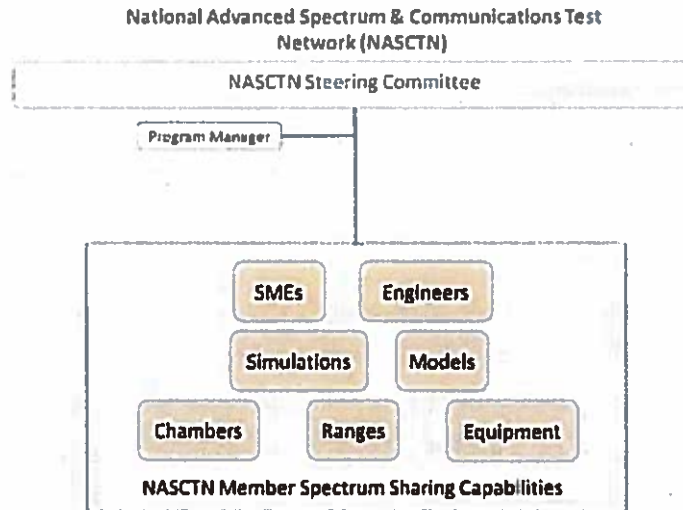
National Advanced Spectrum & Communications Test Network (NASCTN)

NASCTN Steering Committee

Program Manager

SMEs

Engineers

Simulations

Models

Chambers

Ranges

Equipment

NASCTN Member Spectrum Sharing Capabilities